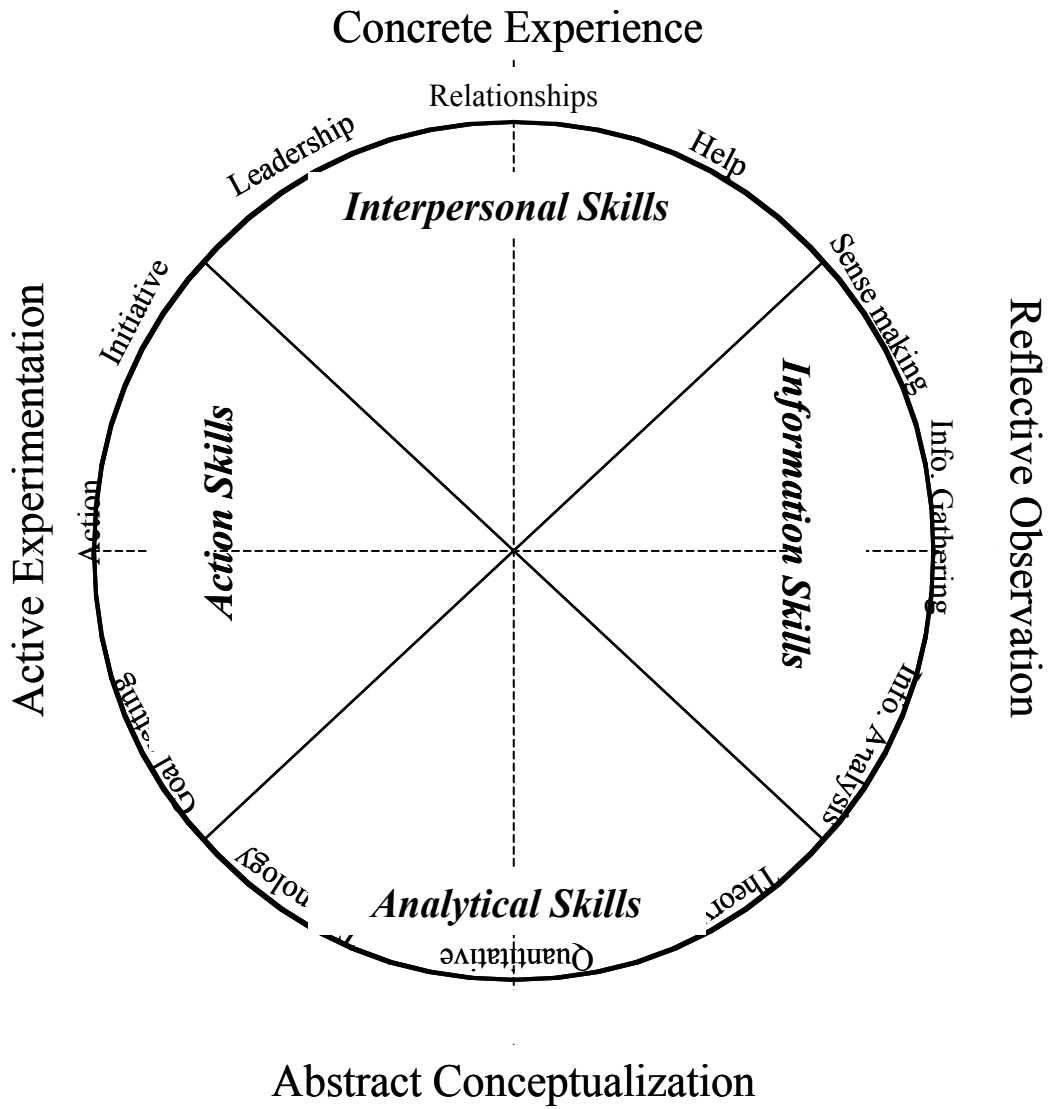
Concrete Experience

Relationships

Leadership

Help

Interpersonal Skills

Initiative

Sense making

Active Experimentation

Reflective Observation

Action Skills

Information Skills

Info. Gathering

Action

Goal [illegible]ting

Info. Analysis

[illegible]nology

Analytical Skills

Theor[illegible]

Quantitative

Abstract Conceptualization